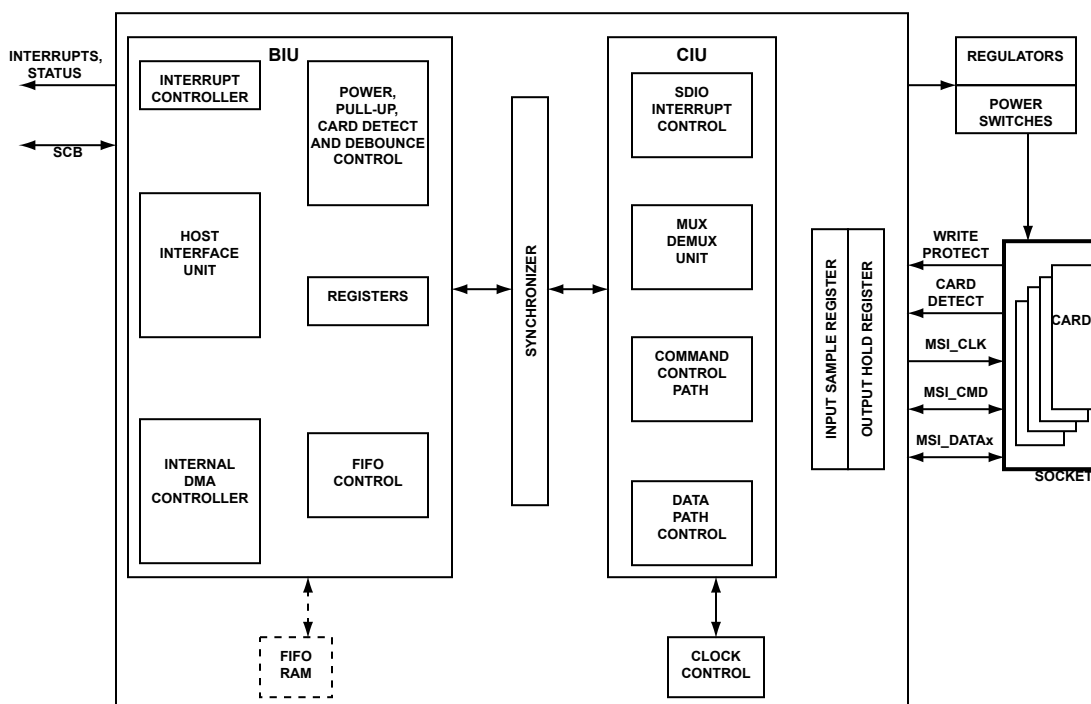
INTERRUPTS, STATUS

SCB

BIU

INTERRUPT CONTROLLER

POWER, PULL-UP, CARD DETECT AND DEBOUNCE CONTROL

HOST INTERFACE UNIT

REGISTERS

INTERNAL DMA CONTROLLER

FIFO CONTROL

FIFO RAM

SYNCHRONIZER

CIU

SDIO INTERRUPT CONTROL

MUX DEMUX UNIT

COMMAND CONTROL PATH

DATA PATH CONTROL

CLOCK CONTROL

INPUT SAMPLE REGISTER

OUTPUT HOLD REGISTER

REGULATORS

POWER SWITCHES

WRITE PROTECT

CARD DETECT

MSI_CLK

MSI_CMD

MSI_DATAx

CARD

SOCKET